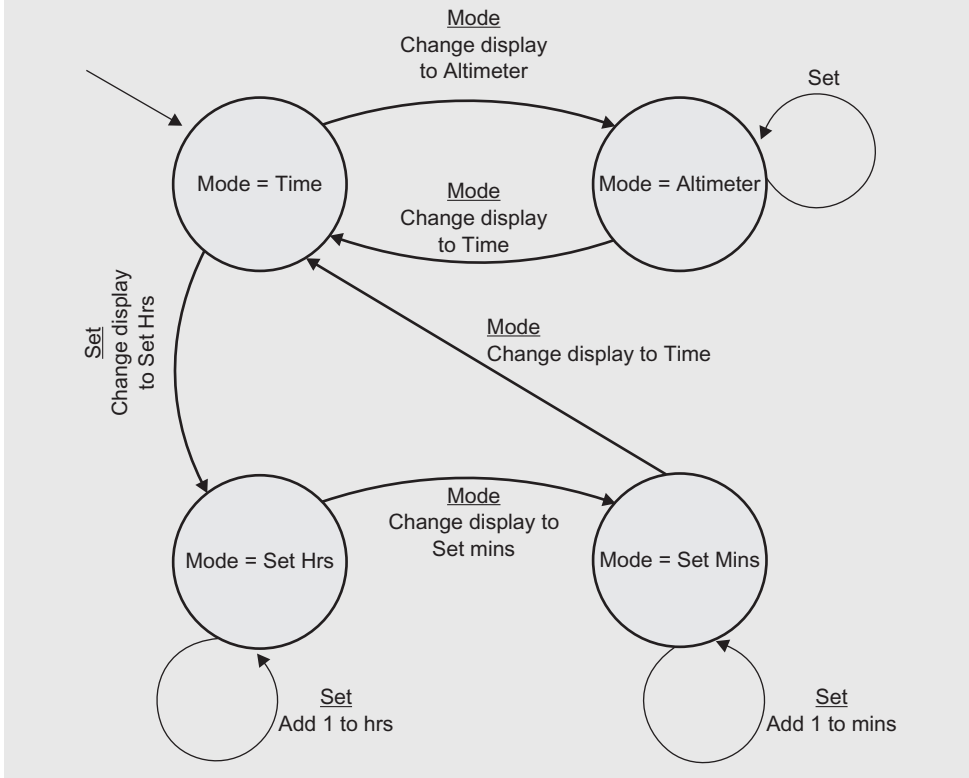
Mode
Change display to Altimeter

Set

Mode = Time

Mode
Change display to Time

Mode = Altimeter

Set
Change display to Set Hrs

Mode
Change display to Time

Mode
Change display to Set mins

Mode = Set Hrs

Mode = Set Mins

Set
Add 1 to hrs

Set
Add 1 to mins